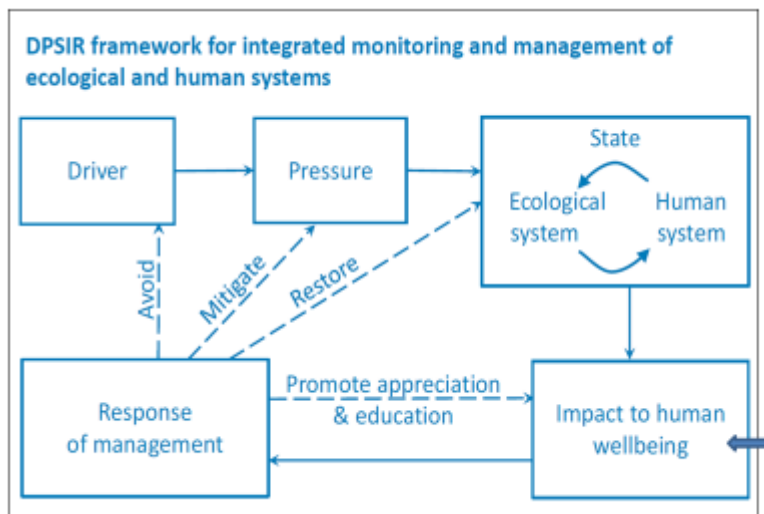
DPSIR framework for integrated monitoring and management of ecological and human systems

Driver

Pressure

State

Ecological system

Human system

Avoid

Mitigate

Restore

Response of management

Promote appreciation & education

Impact to human wellbeing